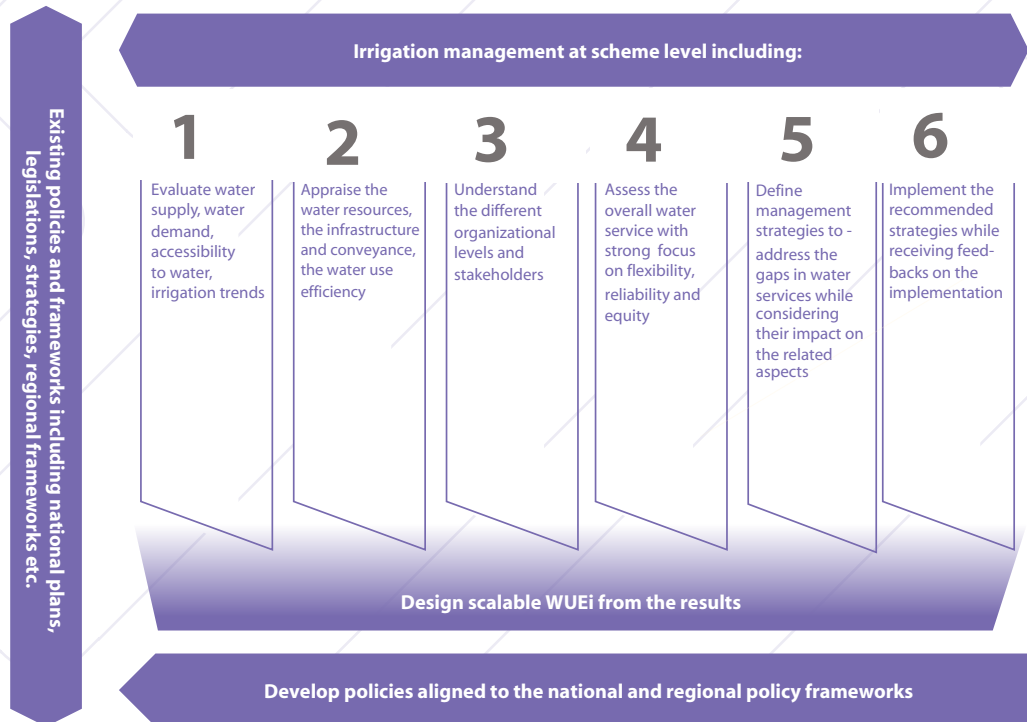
Existing policies and frameworks including national plans, legislations, strategies, regional frameworks etc.

Irrigation management at scheme level including:

1

Evaluate water supply, water demand, accessibility to water, irrigation trends

2

Appraise the water resources, the infrastructure and conveyance, the water use efficiency

3

Understand the different organizational levels and stakeholders

4

Assess the overall water service with strong focus on flexibility, reliability and equity

5

Define management strategies to - address the gaps in water services while considering their impact on the related aspects

6

Implement the recommended strategies while receiving feedbacks on the implementation

Design scalable WUEi from the results

Develop policies aligned to the national and regional policy frameworks